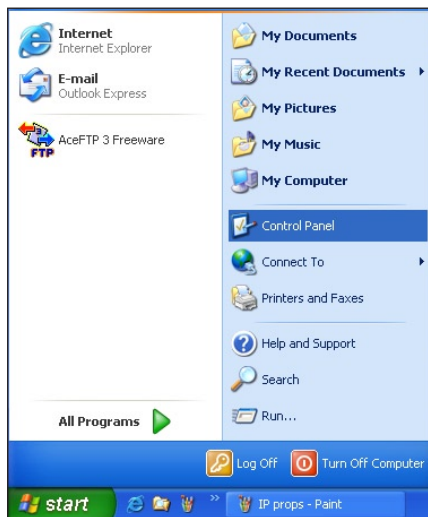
Internet
Internet Explorer

E-mail
Outlook Express

AceFTP 3 Freeware

FTP

All Programs

My Documents

My Recent Documents

My Pictures

My Music

My Computer

Control Panel

Connect To

Printers and Faxes

Help and Support

Search

Run...

Log Off

Turn Off Computer

start

IP props - Paint